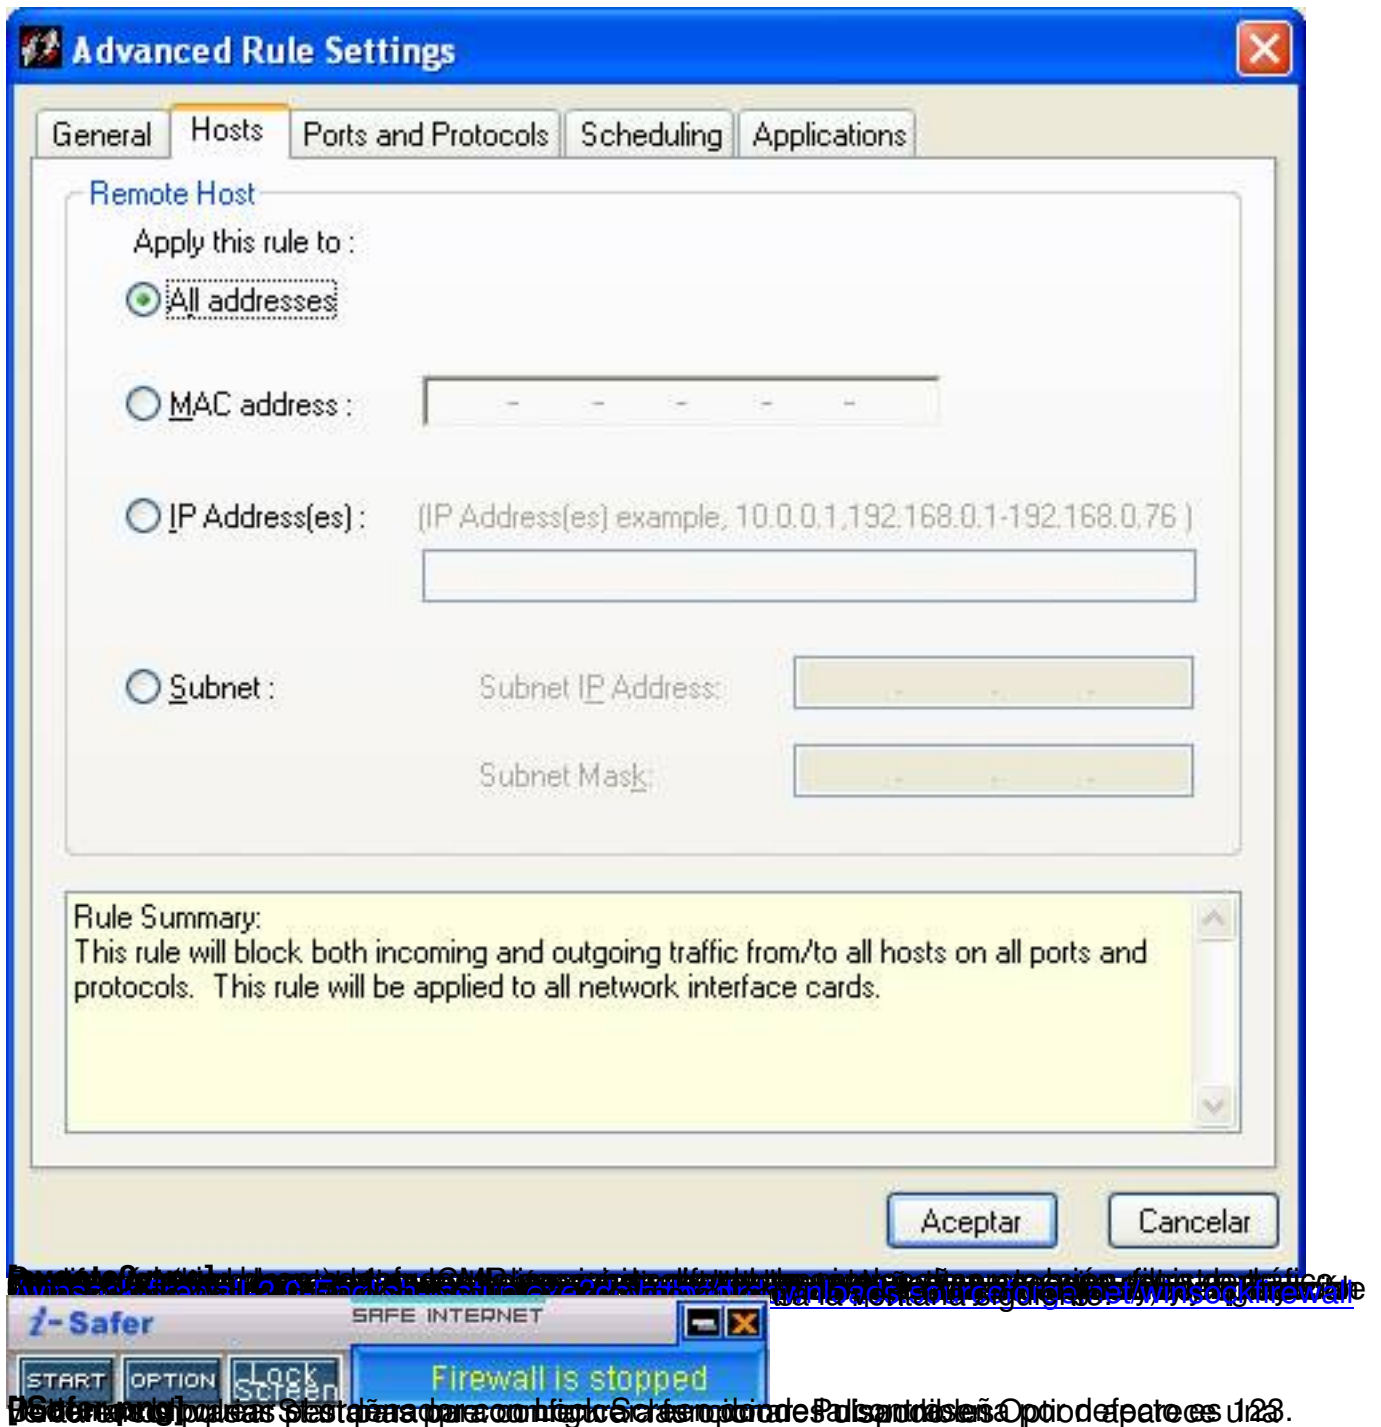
Advanced Rule Settings

General | Hosts | Ports and Protocols | Scheduling | Applications

Remote Host

Apply this rule to :

All addresses

MAC address :

IP Address(es) : (IP Address(es) example, 10.0.0.1,192.168.0.1-192.168.0.76 )

Subnet : Subnet IP Address:

Subnet Mask:

Rule Summary:
This rule will block both incoming and outgoing traffic from/to all hosts on all ports and protocols. This rule will be applied to all network interface cards.

Aceptar | Cancelar

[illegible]

i-Safer SAFE INTERNET

START | OPTION | Lock Screen | Firewall is stopped

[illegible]